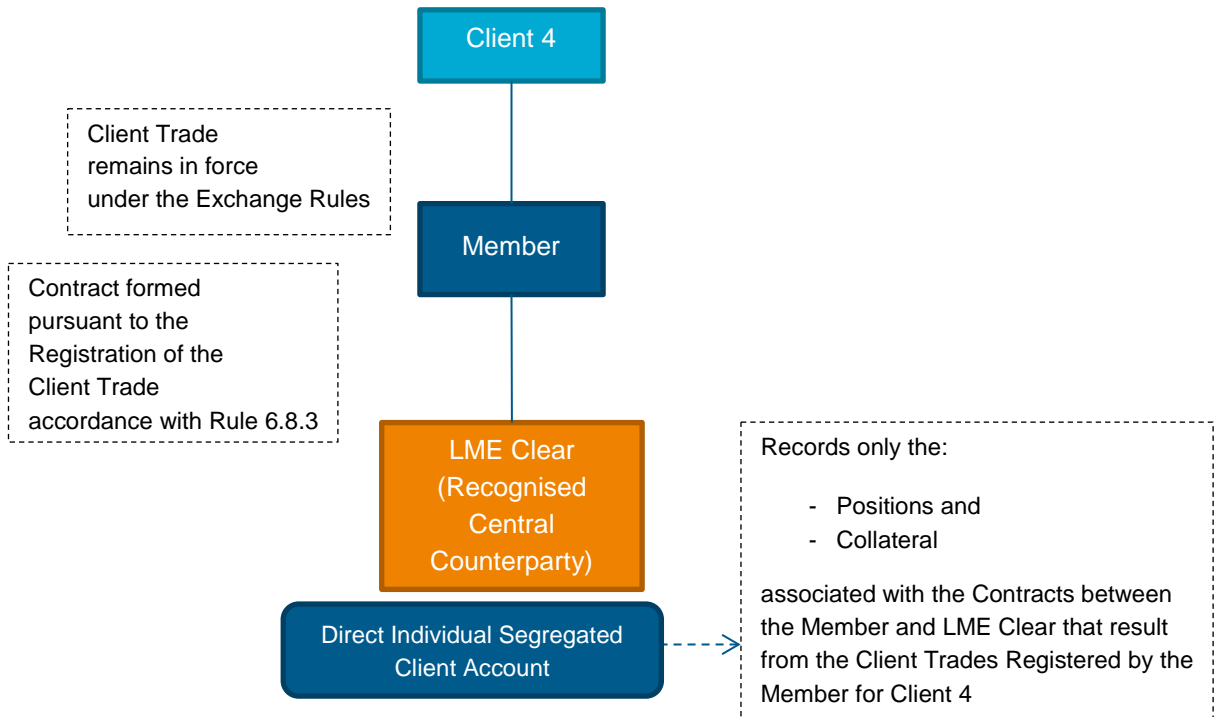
Client 4

Client Trade remains in force under the Exchange Rules

Member

Contract formed pursuant to the Registration of the Client Trade accordance with Rule 6.8.3

LME Clear (Recognised Central Counterparty)

Direct Individual Segregated Client Account

Records only the:

- Positions and
- Collateral

associated with the Contracts between the Member and LME Clear that result from the Client Trades Registered by the Member for Client 4